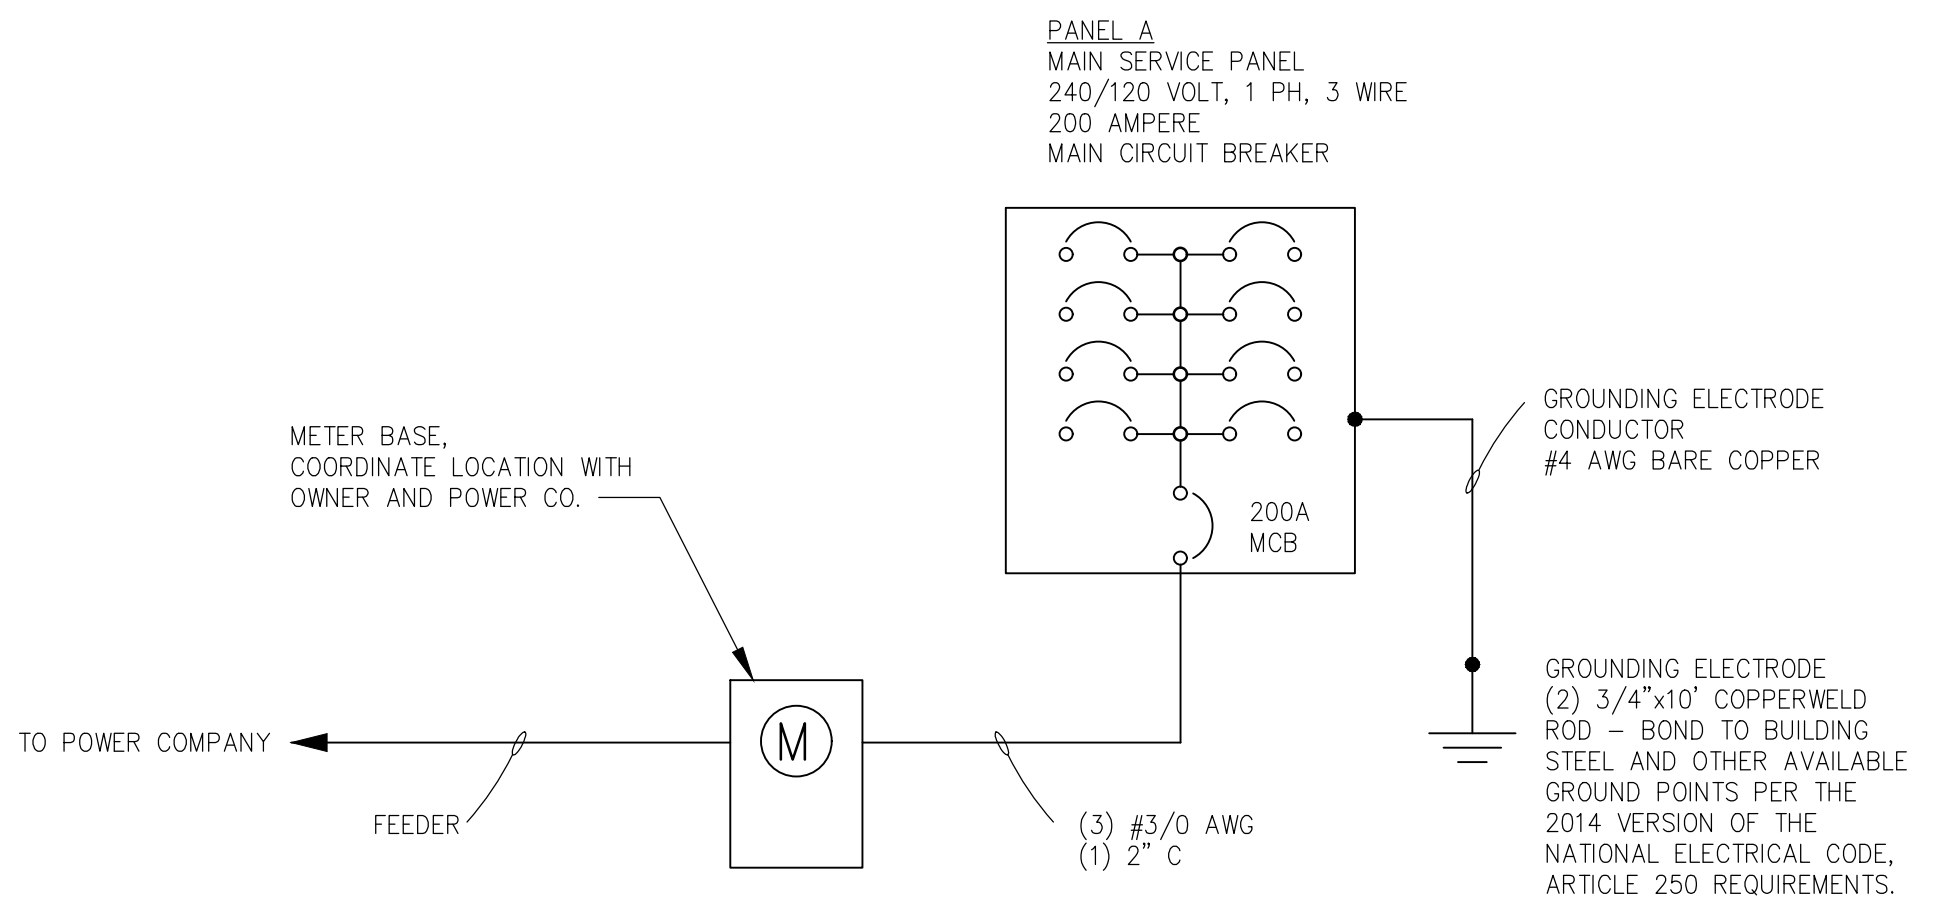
PANEL A
MAIN SERVICE PANEL
240/120 VOLT, 1 PH, 3 WIRE
200 AMPERE
MAIN CIRCUIT BREAKER

GROUNDING ELECTRODE CONDUCTOR
#4 AWG BARE COPPER

METER BASE,
COORDINATE LOCATION WITH OWNER AND POWER CO.

200A
MCB

GROUNDING ELECTRODE
(2) 3/4"x10' COPPERWELD ROD – BOND TO BUILDING STEEL AND OTHER AVAILABLE GROUND POINTS PER THE 2014 VERSION OF THE NATIONAL ELECTRICAL CODE, ARTICLE 250 REQUIREMENTS.

TO POWER COMPANY

M

FEEDER

(3) #3/0 AWG
(1) 2" C